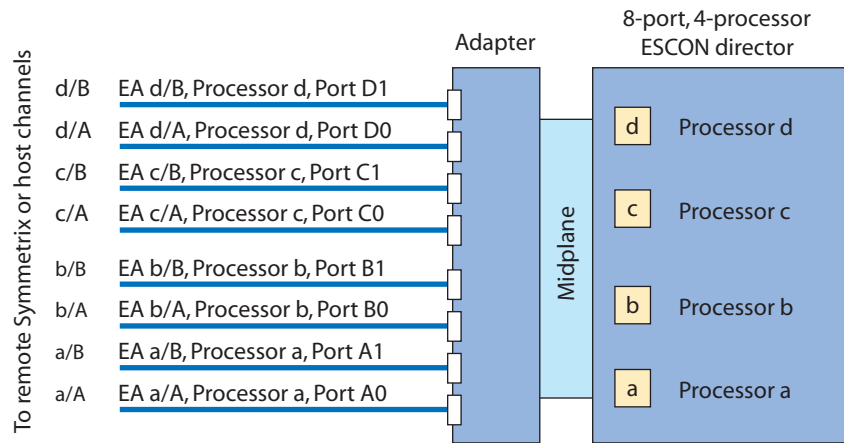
To remote Symmetrix or host channels

Adapter

8-port, 4-processor ESCON director

d/B EA d/B, Processor d, Port D1
d/A EA d/A, Processor d, Port D0
c/B EA c/B, Processor c, Port C1
c/A EA c/A, Processor c, Port C0
b/B EA b/B, Processor b, Port B1
b/A EA b/A, Processor b, Port B0
a/B EA a/B, Processor a, Port A1
a/A EA a/A, Processor a, Port A0

Midplane

d Processor d
c Processor c
b Processor b
a Processor a